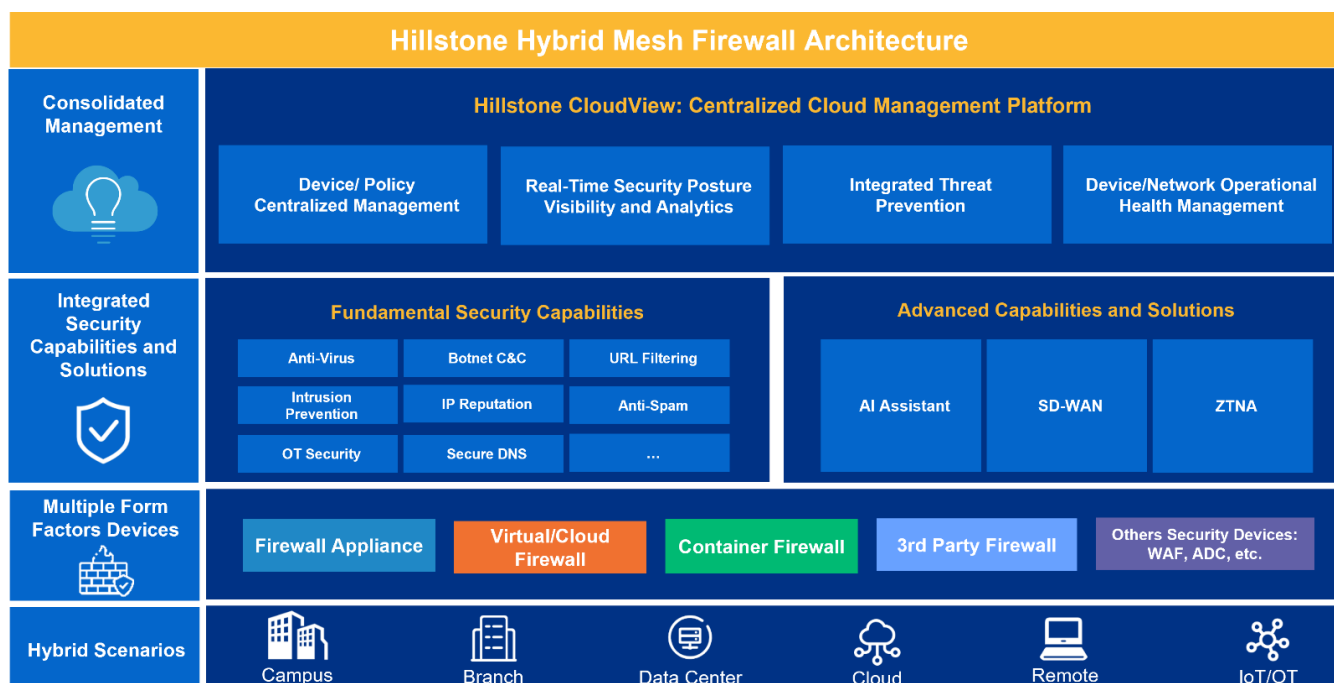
Hillstone Hybrid Mesh Firewall Architecture

Consolidated Management

Hillstone CloudView: Centralized Cloud Management Platform

Device/ Policy Centralized Management

Real-Time Security Posture Visibility and Analytics

Integrated Threat Prevention

Device/Network Operational Health Management

Integrated Security Capabilities and Solutions

Fundamental Security Capabilities

| Anti-Virus | Botnet C&C | URL Filtering |
|---|---|---|
| Intrusion Prevention | IP Reputation | Anti-Spam |
| OT Security | Secure DNS | ... |

Advanced Capabilities and Solutions

AI Assistant

SD-WAN

ZTNA

Multiple Form Factors Devices

Firewall Appliance

Virtual/Cloud Firewall

Container Firewall

3rd Party Firewall

Others Security Devices: WAF, ADC, etc.

Hybrid Scenarios

Campus

Branch

Data Center

Cloud

Remote

IoT/OT